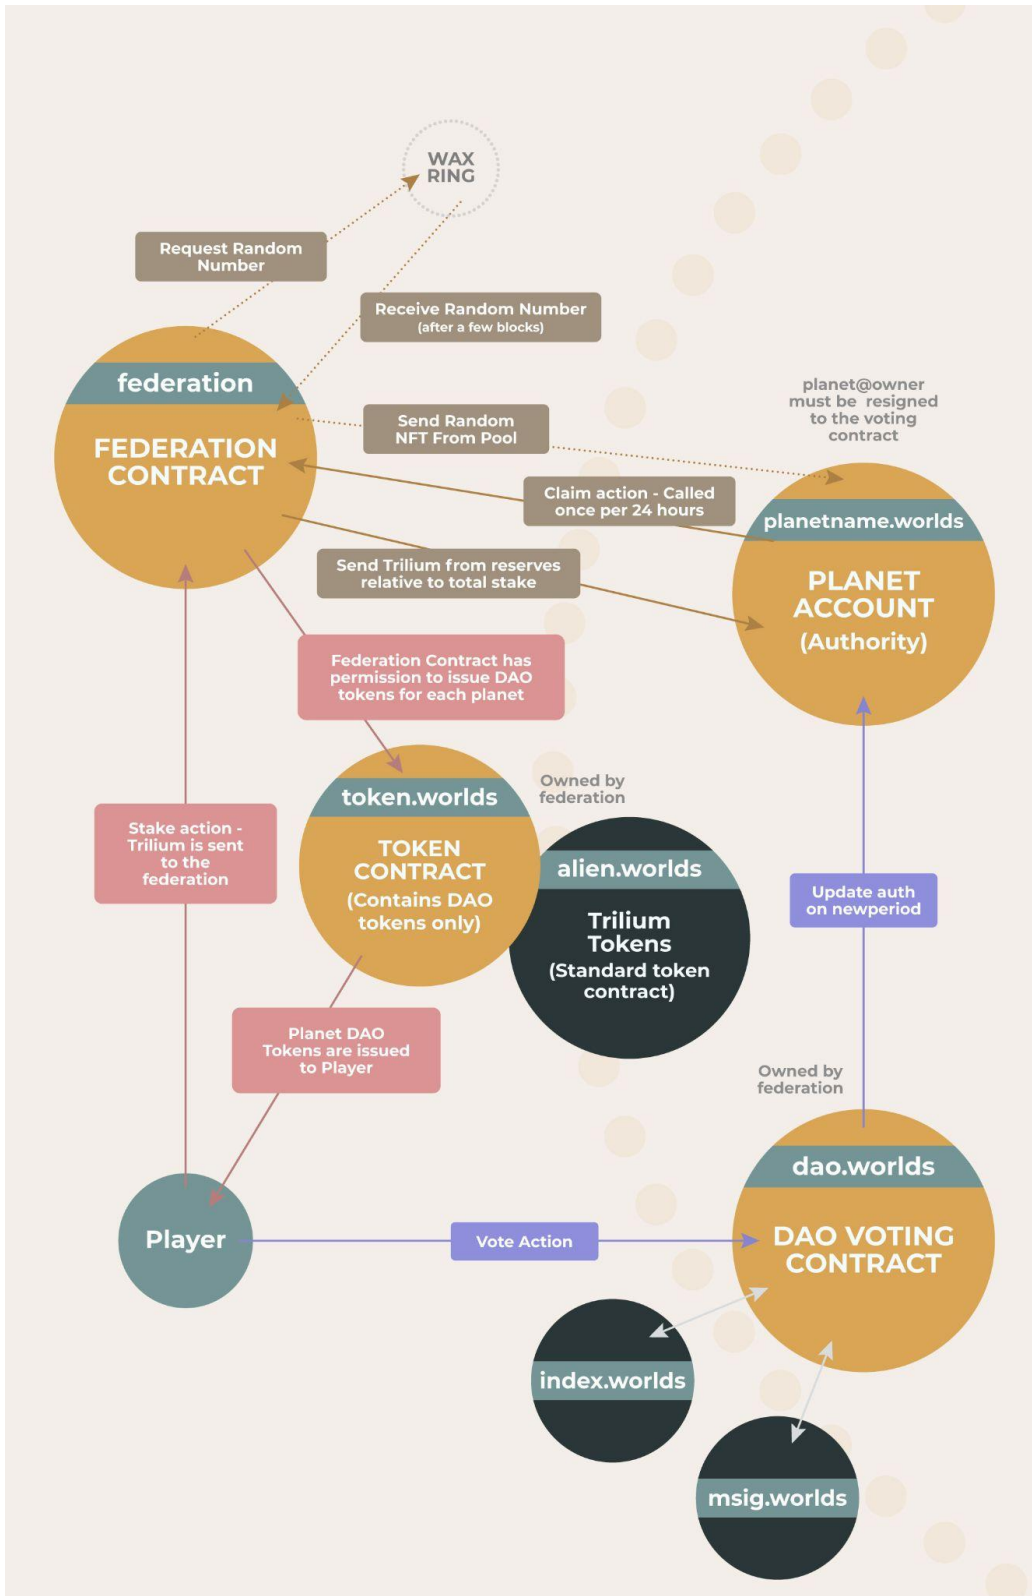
WAX RING

Request Random Number

Receive Random Number
(after a few blocks)

federation

FEDERATION CONTRACT

Send Random NFT From Pool

planet@owner must be resigned to the voting contract

Claim action - Called once per 24 hours

planetname.worlds

PLANET ACCOUNT
(Authority)

Send Trilium from reserves relative to total stake

Federation Contract has permission to issue DAO tokens for each planet

Owned by federation

token.worlds

TOKEN CONTRACT
(Contains DAO tokens only)

alien.worlds

Trilium Tokens
(Standard token contract)

Stake action - Trilium is sent to the federation

Update auth on newperiod

Planet DAO Tokens are issued to Player

Owned by federation

dao.worlds

DAO VOTING CONTRACT

Player

Vote Action

index.worlds

msig.worlds